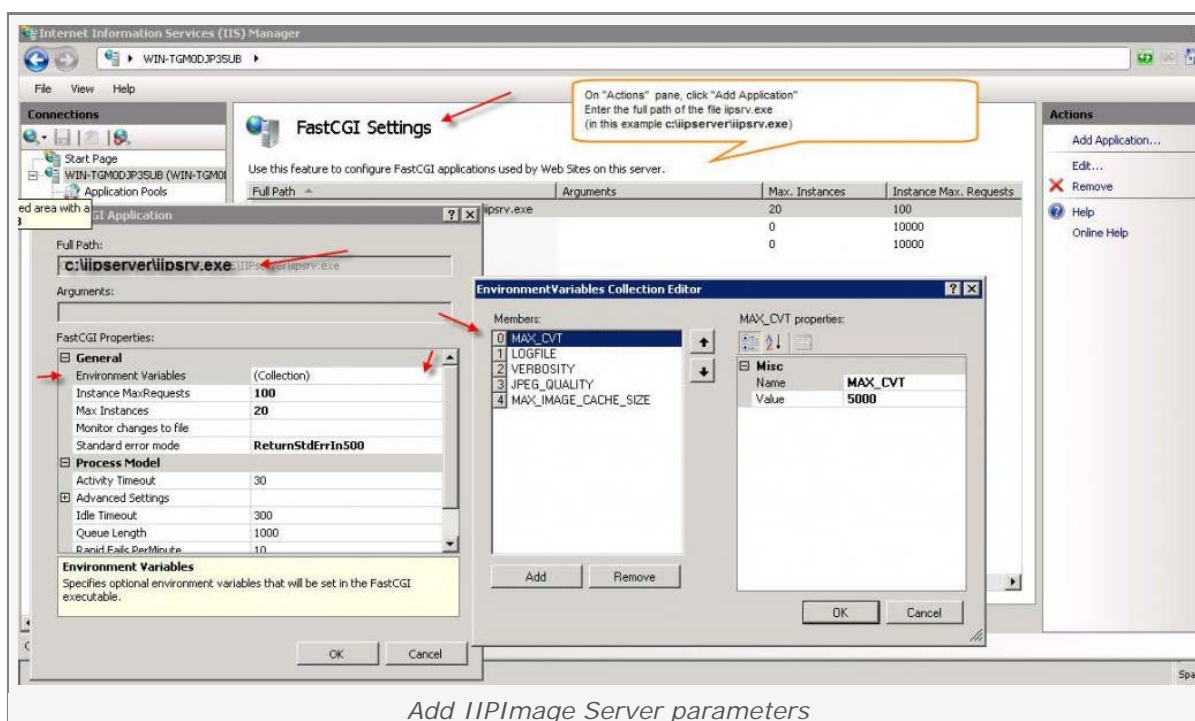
Internet Information Services (IIS) Manager

WIN-TGM0DJP35UB ▸

File View Help

Connections

Start Page
WIN-TGM0DJP35UB (WIN-TGM0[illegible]
Application Pools

ed area with a
3

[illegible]GI Application

FastCGI Settings

On "Actions" pane, click "Add Application"
Enter the full path of the file iipsrv.exe
(in this example c:\iipserver\iipsrv.exe)

Use this feature to configure FastCGI applications used by Web Sites on this server.

| Full Path | Arguments | Max. Instances | Instance Max. Requests |
|---|---|---|---|
| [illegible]iipsrv.exe | | 20 | 100 |
| | | 0 | 10000 |
| | | 0 | 10000 |

Actions
Add Application...
Edit...
Remove
Help
Online Help

Full Path:
c:\iipserver\iipsrv.exe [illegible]IIPse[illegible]ver\iipsrv.exe

Arguments:

FastCGI Properties:

| General | |
|---|---|
| Environment Variables | (Collection) |
| Instance MaxRequests | 100 |
| Max Instances | 20 |
| Monitor changes to file | |
| Standard error mode | ReturnStdErrIn500 |
| Process Model | |
| Activity Timeout | 30 |
| Advanced Settings | |
| Idle Timeout | 300 |
| Queue Length | 1000 |
| Rapid Fails PerMinute | 10 |

Environment Variables
Specifies optional environment variables that will be set in the FastCGI executable.

OK Cancel

EnvironmentVariables Collection Editor

Members:
0 MAX_CVT
1 LOGFILE
2 VERBOSITY
3 JPEG_QUALITY
4 MAX_IMAGE_CACHE_SIZE

MAX_CVT properties:

Misc
| Name | MAX_CVT |
|---|---|
| Value | 5000 |

Add Remove

OK Cancel

Spa

Add IIPImage Server parameters